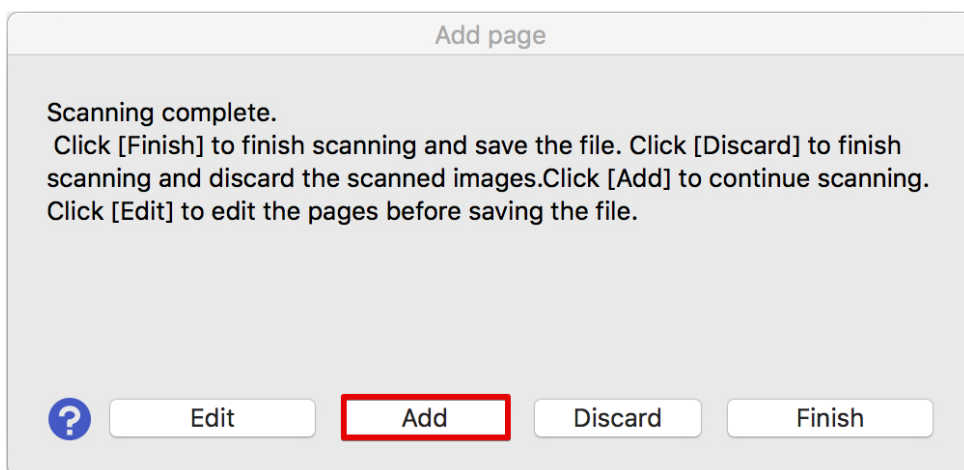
Add page

Scanning complete.
Click [Finish] to finish scanning and save the file. Click [Discard] to finish scanning and discard the scanned images.Click [Add] to continue scanning. Click [Edit] to edit the pages before saving the file.

?

Edit

Add

Discard

Finish